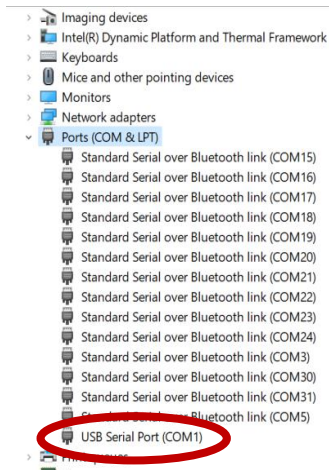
Imaging devices
Intel(R) Dynamic Platform and Thermal Framework
Keyboards
Mice and other pointing devices
Monitors
Network adapters
Ports (COM & LPT)
Standard Serial over Bluetooth link (COM15)
Standard Serial over Bluetooth link (COM16)
Standard Serial over Bluetooth link (COM17)
Standard Serial over Bluetooth link (COM18)
Standard Serial over Bluetooth link (COM19)
Standard Serial over Bluetooth link (COM20)
Standard Serial over Bluetooth link (COM21)
Standard Serial over Bluetooth link (COM22)
Standard Serial over Bluetooth link (COM23)
Standard Serial over Bluetooth link (COM24)
Standard Serial over Bluetooth link (COM3)
Standard Serial over Bluetooth link (COM30)
Standard Serial over Bluetooth link (COM31)
Standard Serial over Bluetooth link (COM5)
USB Serial Port (COM1)
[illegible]